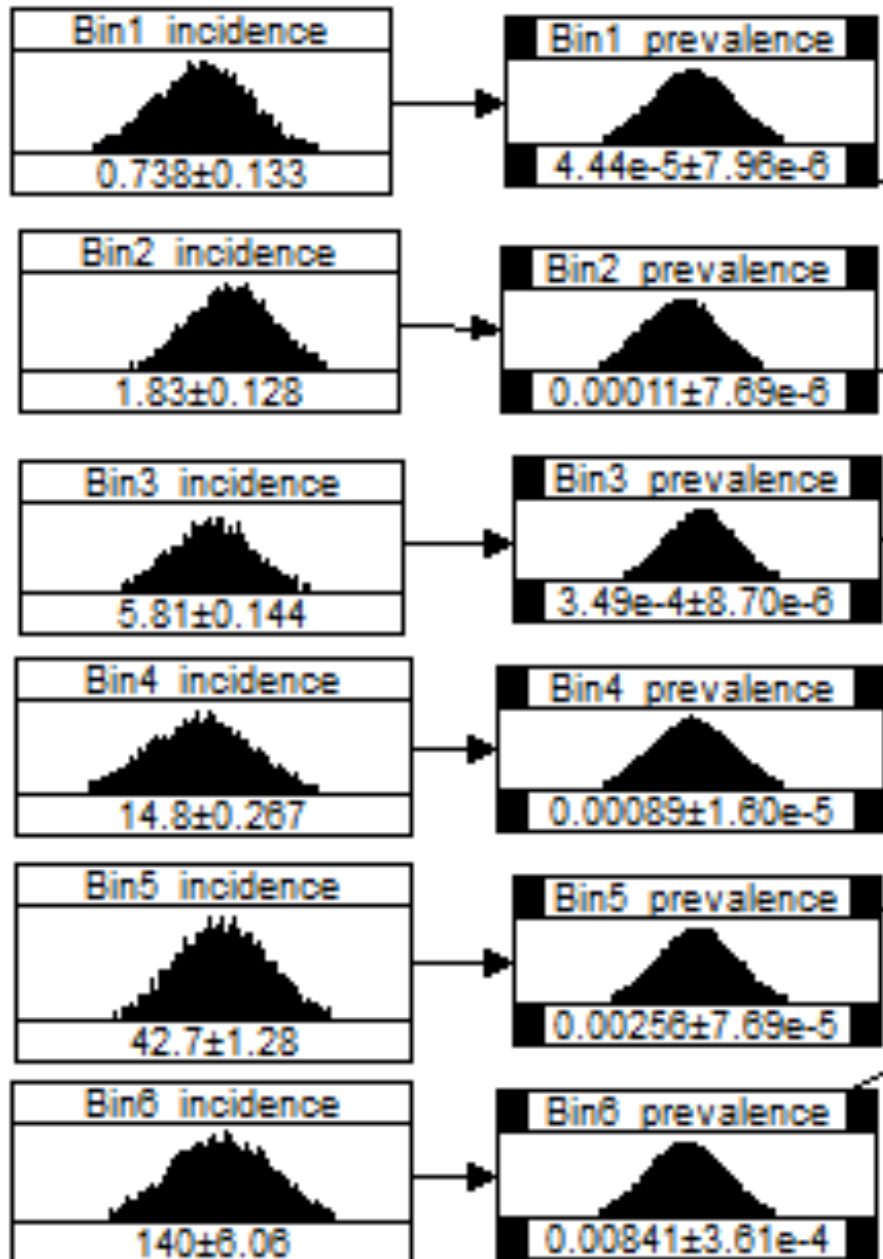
Bin1 incidence
0.738±0.133

Bin1 prevalence
4.44e-5±7.96e-6

Bin2 incidence
1.83±0.128

Bin2 prevalence
0.00011±7.69e-6

Bin3 incidence
5.81±0.144

Bin3 prevalence
3.49e-4±8.70e-6

Bin4 incidence
14.8±0.267

Bin4 prevalence
0.00089±1.60e-5

Bin5 incidence
42.7±1.28

Bin5 prevalence
0.00256±7.69e-5

Bin6 incidence
140±6.06

Bin6 prevalence
0.00841±3.61e-4